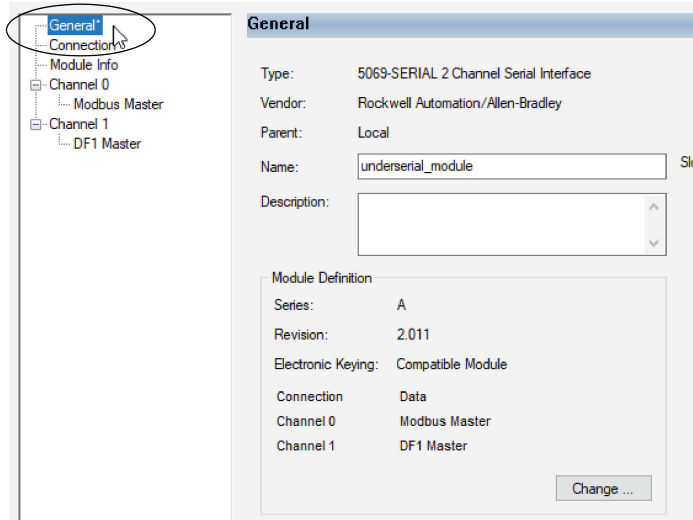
General*
Connection
Module Info
Channel 0
Modbus Master
Channel 1
DF1 Master

General

Type: 5069-SERIAL 2 Channel Serial Interface
Vendor: Rockwell Automation/Allen-Bradley
Parent: Local
Name: underserial_module
Sl
Description:

Module Definition
Series: A
Revision: 2.011
Electronic Keying: Compatible Module
Connection Data
Channel 0 Modbus Master
Channel 1 DF1 Master

Change ...